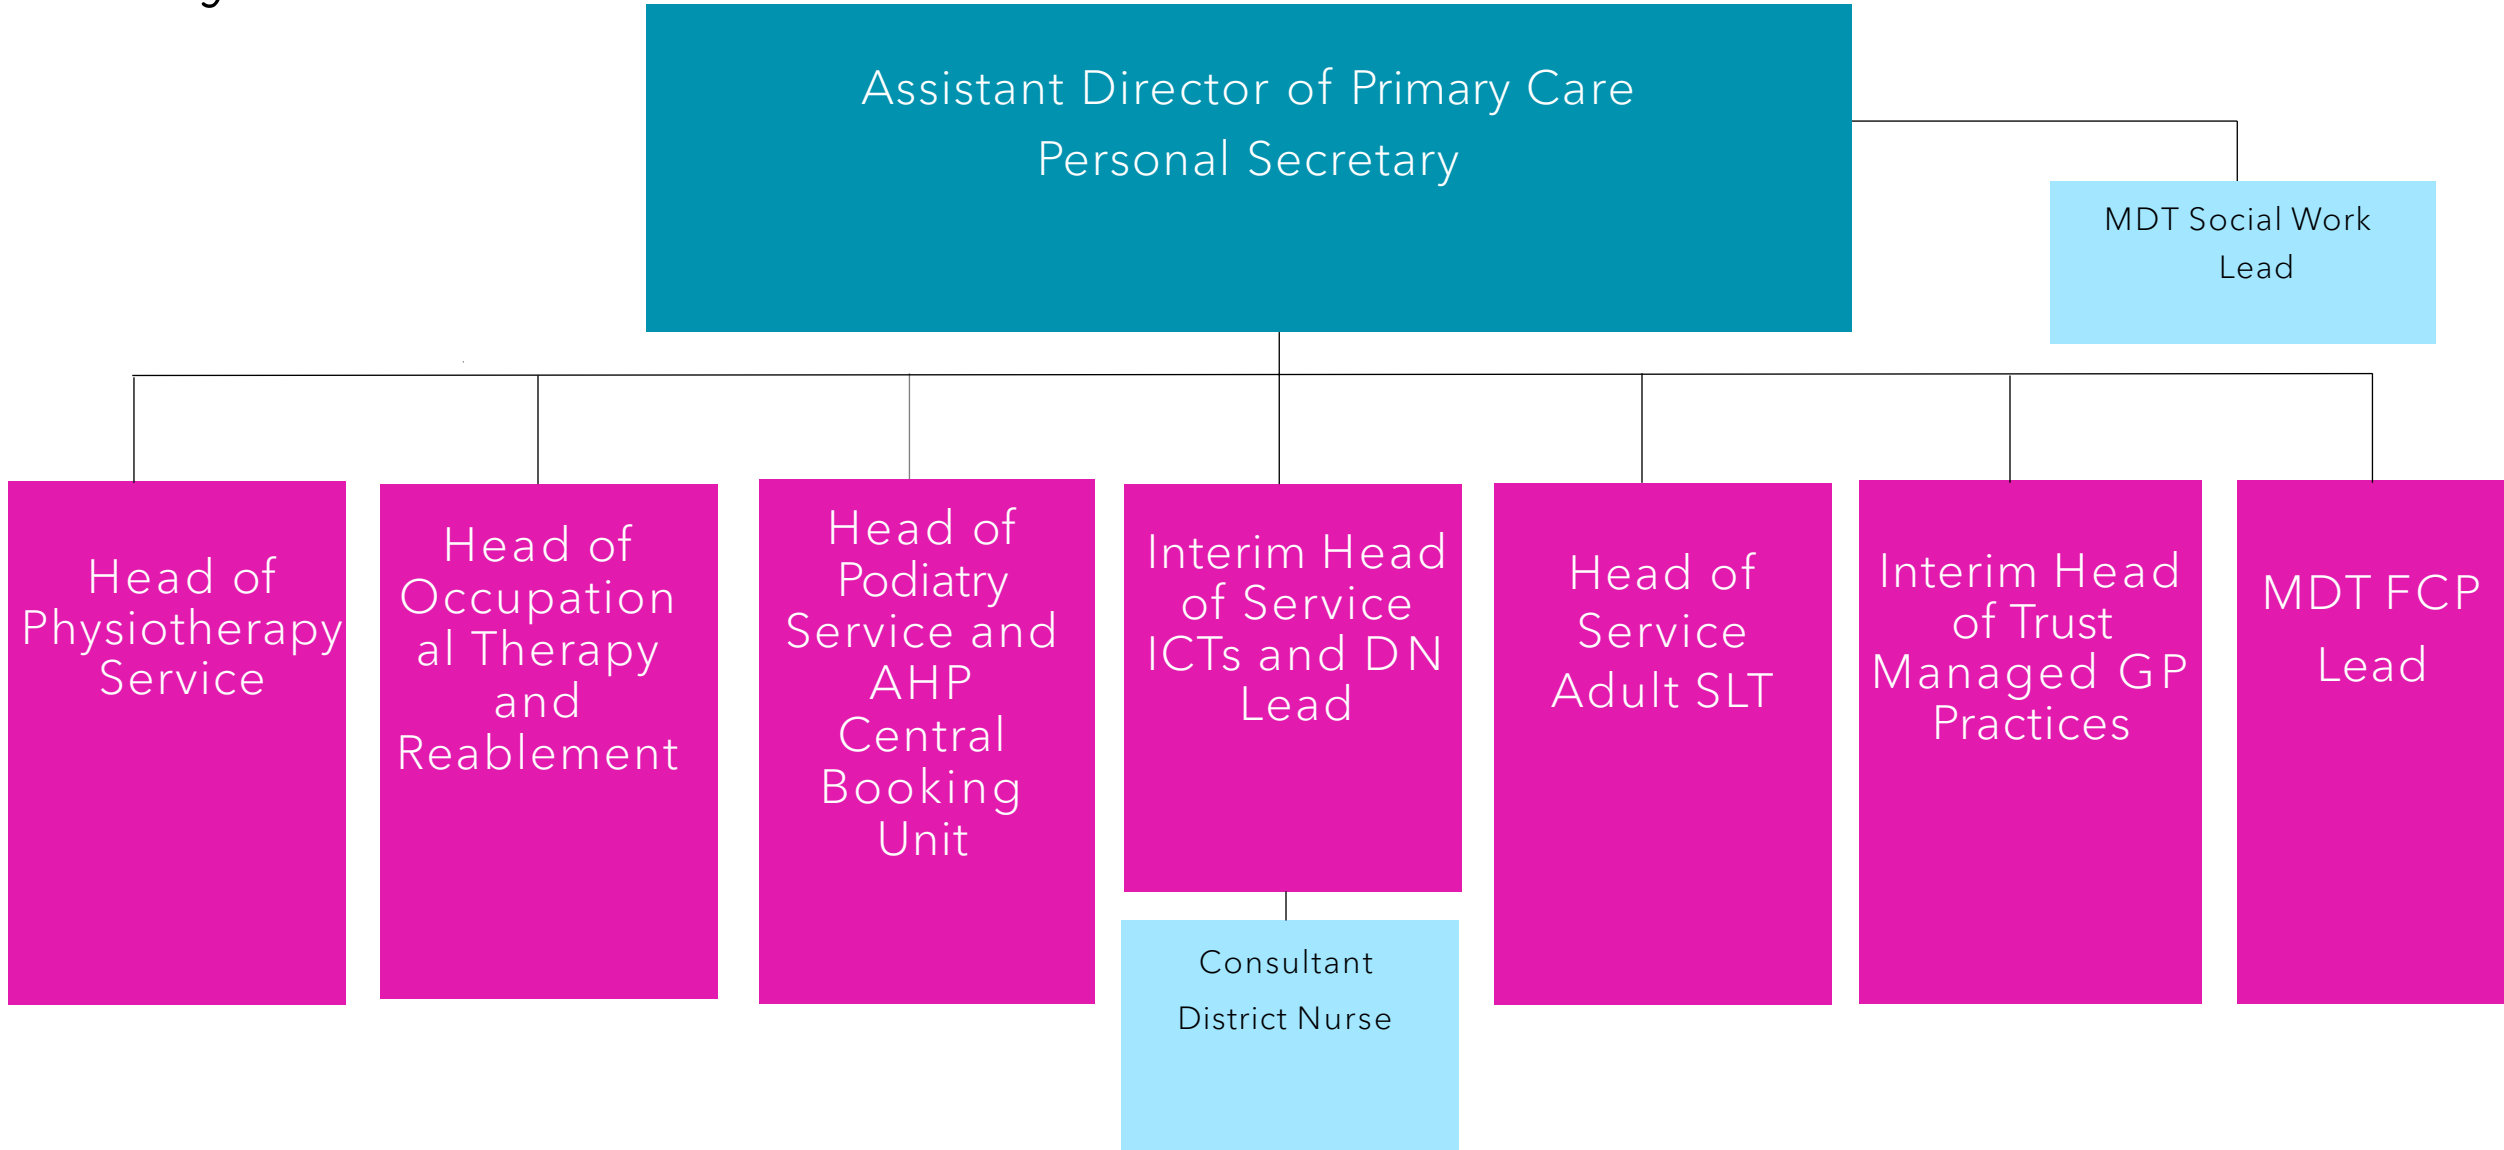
Assistant Director of Primary Care
Personal Secretary

MDT Social Work Lead

Head of Physiotherapy Service

Head of Occupational Therapy and Reablement

Head of Podiatry Service and AHP Central Booking Unit

Interim Head of Service ICTs and DN Lead

Consultant District Nurse

Head of Service Adult SLT

Interim Head of Trust Managed GP Practices

MDT FCP Lead